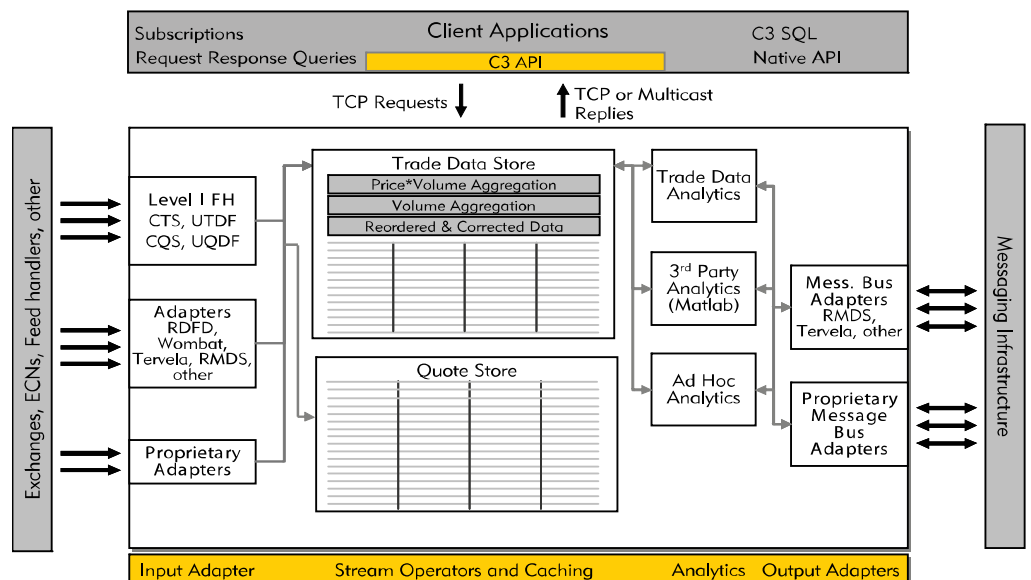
Subscriptions
Client Applications
C3 SQL
Request Response Queries
C3 API
Native API

TCP Requests
TCP or Multicast Replies

Exchanges, ECNs, Feed handlers, other

Level I FH
CTS, UTDF
CQS, UQDF

Adapters
RDFD,
Wombat,
Tervela, RMDS,
other

Proprietary
Adapters

Trade Data Store
Price*Volume Aggregation
Volume Aggregation
Reordered & Corrected Data

Quote Store

Trade Data
Analytics

3$^{rd}$ Party
Analytics
(Matlab)

Ad Hoc
Analytics

Mess. Bus
Adapters
RMDS,
Tervela, other

Proprietary
Message
Bus
Adapters

Messaging Infrastructure

Input Adapter
Stream Operators and Caching
Analytics
Output Adapters